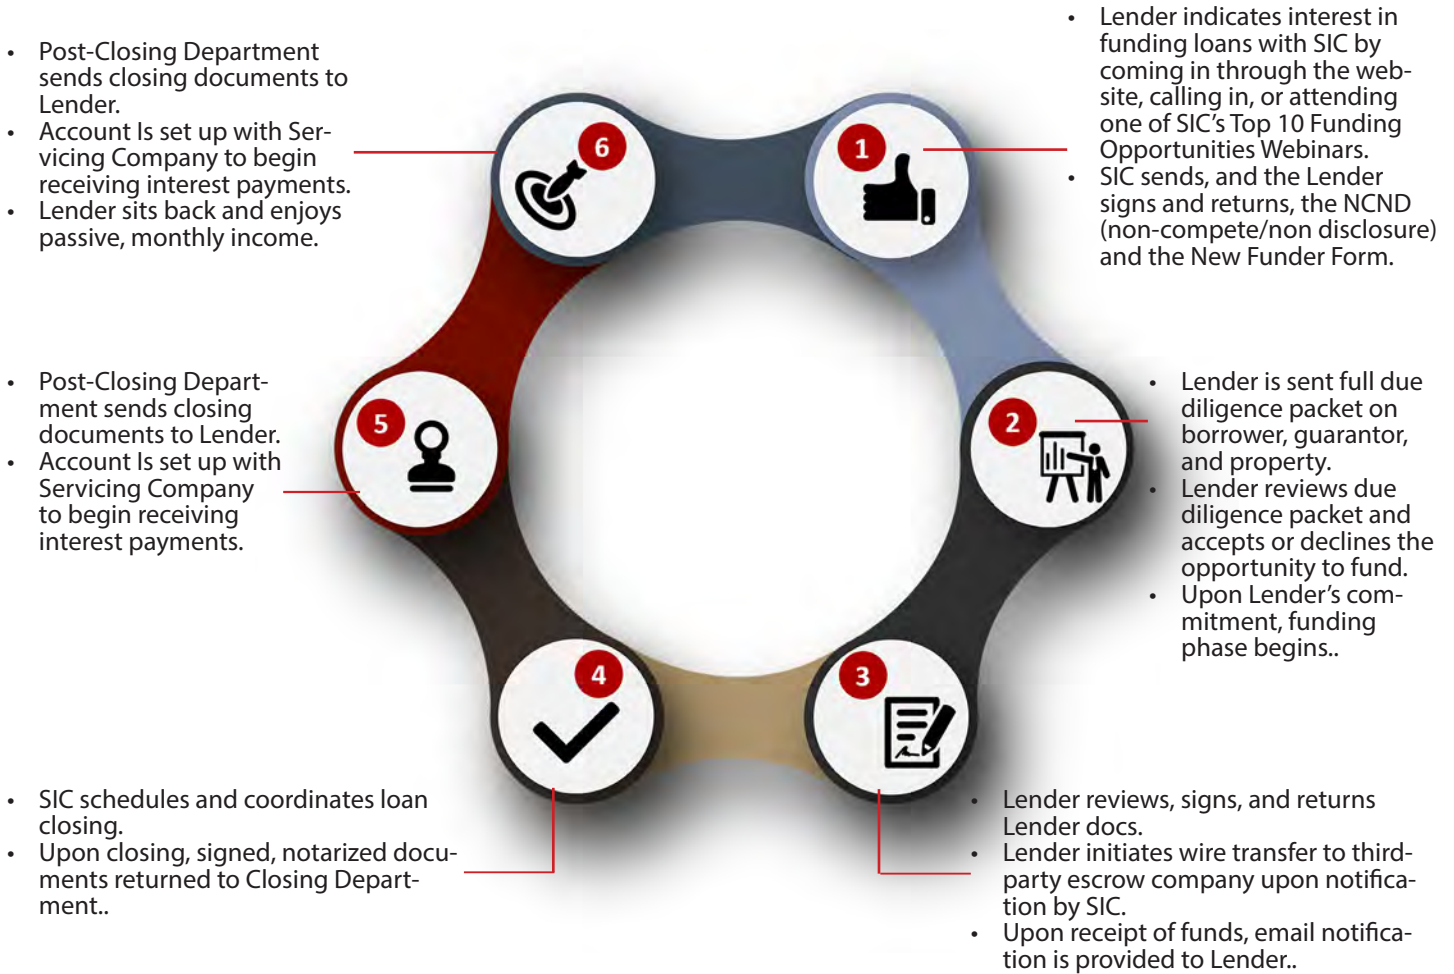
• Post-Closing Department sends closing documents to Lender.
• Account Is set up with Servicing Company to begin receiving interest payments.
• Lender sits back and enjoys passive, monthly income.

• Lender indicates interest in funding loans with SIC by coming in through the website, calling in, or attending one of SIC's Top 10 Funding Opportunities Webinars.
• SIC sends, and the Lender signs and returns, the NCND (non-compete/non disclosure) and the New Funder Form.

6

1

• Post-Closing Department sends closing documents to Lender.
• Account Is set up with Servicing Company to begin receiving interest payments.

5

2

• Lender is sent full due diligence packet on borrower, guarantor, and property.
• Lender reviews due diligence packet and accepts or declines the opportunity to fund.
• Upon Lender's commitment, funding phase begins..

4

3

• SIC schedules and coordinates loan closing.
• Upon closing, signed, notarized documents returned to Closing Department..

• Lender reviews, signs, and returns Lender docs.
• Lender initiates wire transfer to third-party escrow company upon notification by SIC.
• Upon receipt of funds, email notification is provided to Lender..